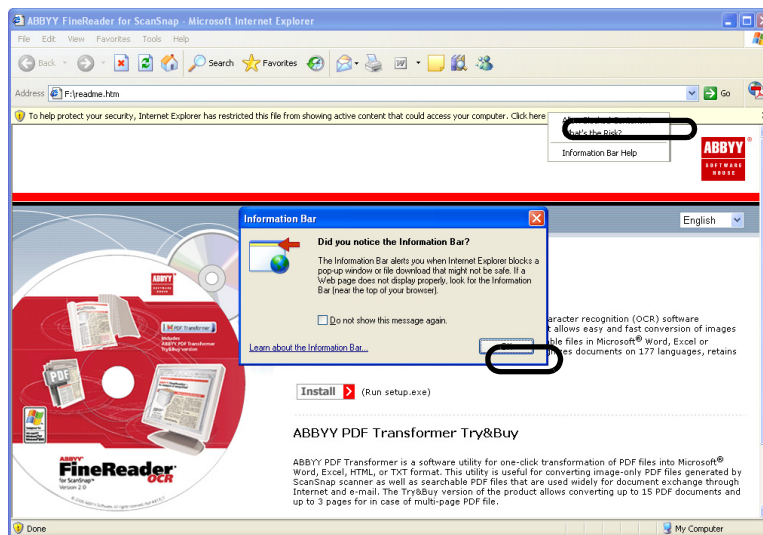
ABBYY FineReader for ScanSnap - Microsoft Internet Explorer

File Edit View Favorites Tools Help

Back Search Favorites

Address F:\readme.htm Go

To help protect your security, Internet Explorer has restricted this file from showing active content that could access your computer. Click here

Allow Blocked Content...
What's the Risk?
Information Bar Help

ABBYY SOFTWARE HOUSE

English

Information Bar

Did you notice the Information Bar?

The Information Bar alerts you when Internet Explorer blocks a pop-up window or file download that might not be safe. If a Web page does not display properly, look for the Information Bar (near the top of your browser).

Do not show this message again.

Learn about the Information Bar...

OK

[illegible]aracter recognition (OCR) software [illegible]t allows easy and fast conversion of images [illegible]ble files in Microsoft® Word, Excel or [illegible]es documents on 177 languages, retains

Install (Run setup.exe)

ABBYY PDF Transformer Try&Buy

ABBYY PDF Transformer is a software utility for one-click transformation of PDF files into Microsoft® Word, Excel, HTML, or TXT format. This utility is useful for converting image-only PDF files generated by ScanSnap scanner as well as searchable PDF files that are used widely for document exchange through Internet and e-mail. The Try&Buy version of the product allows converting up to 15 PDF documents and up to 3 pages for in case of multi-page PDF file.

ABBYY FineReader OCR for ScanSnap Version 2.0

PDF Transformer

Done

My Computer